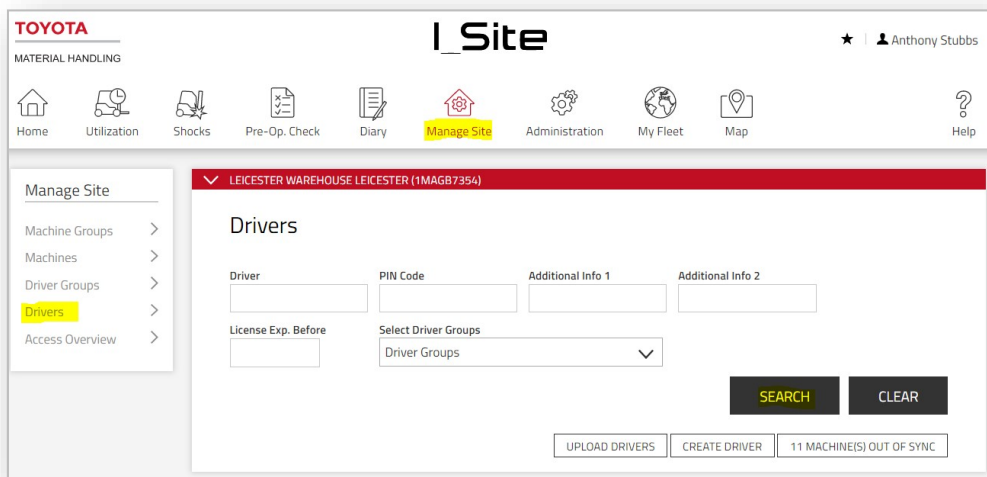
TOYOTA
MATERIAL HANDLING

I_Site

★ | Anthony Stubbs

Home
Utilization
Shocks
Pre-Op. Check
Diary
Manage Site
Administration
My Fleet
Map
Help

Manage Site

Machine Groups
Machines
Driver Groups
Drivers
Access Overview

LEICESTER WAREHOUSE LEICESTER (1MAGB7354)

Drivers

Driver
PIN Code
Additional Info 1
Additional Info 2
License Exp. Before
Select Driver Groups
Driver Groups

SEARCH
CLEAR

UPLOAD DRIVERS
CREATE DRIVER
11 MACHINE(S) OUT OF SYNC